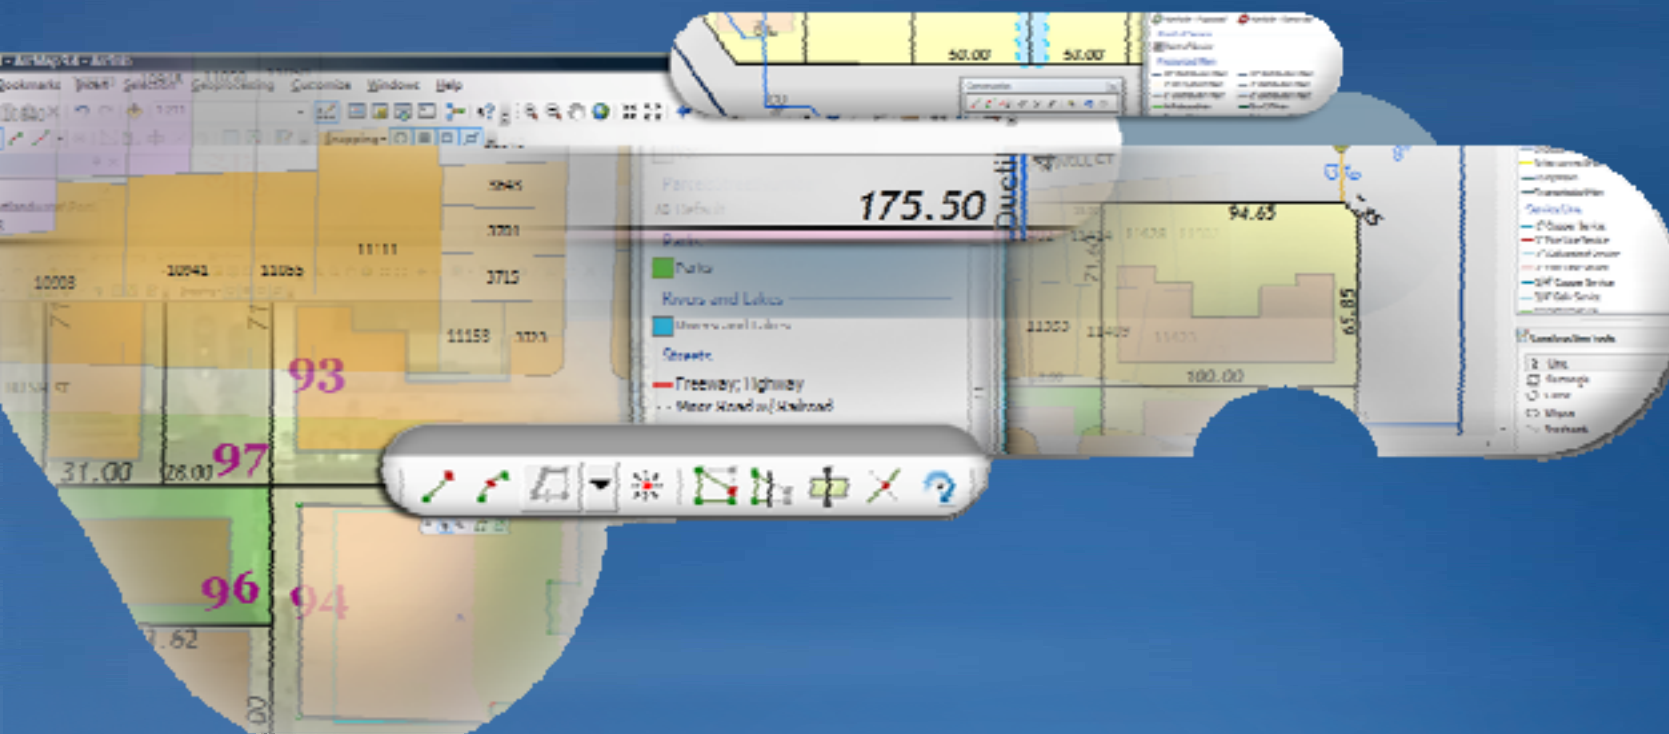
ArcMap 10 - ArcInfo
Bookmarks Insert Selection Geoprocessing Customize Windows Help
Snapping
50.00 50.00
175.50
Parcels
Parks
Rivers and Lakes
Streets
Freeway; Highway
94.65
71.45
65.85
100.00
10003 10041 11066 11111 5045 3701 3715 11158
93
97
96
94
31.00 28.00
.62